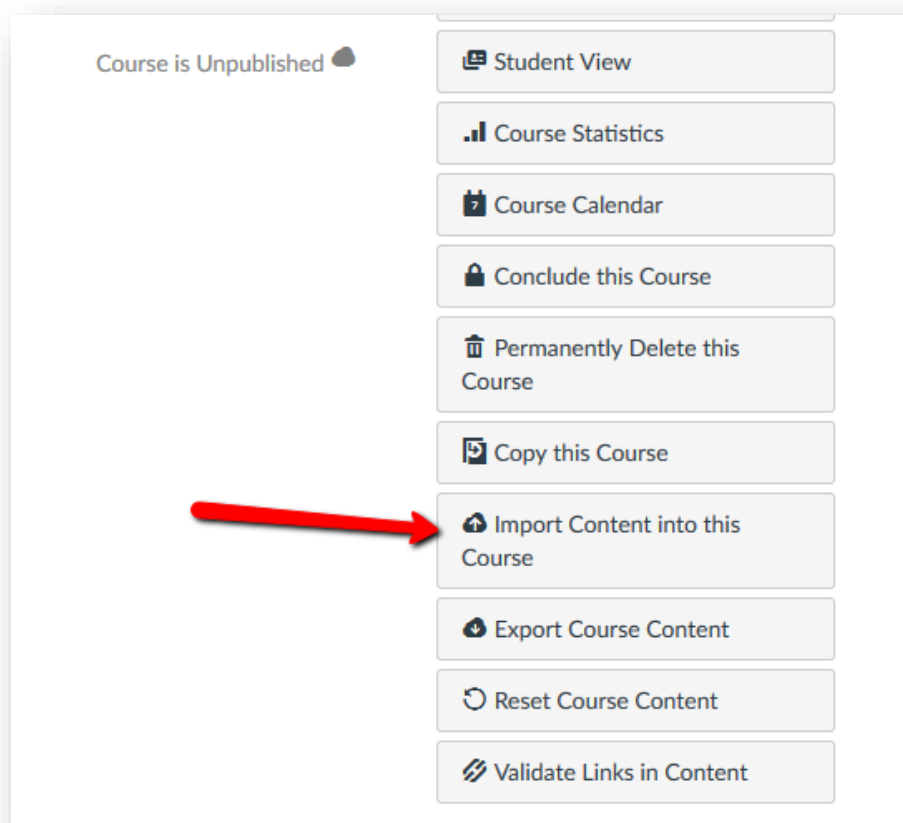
Course is Unpublished

Student View

Course Statistics

7 Course Calendar

Conclude this Course

Permanently Delete this Course

Copy this Course

Import Content into this Course

Export Course Content

Reset Course Content

Validate Links in Content